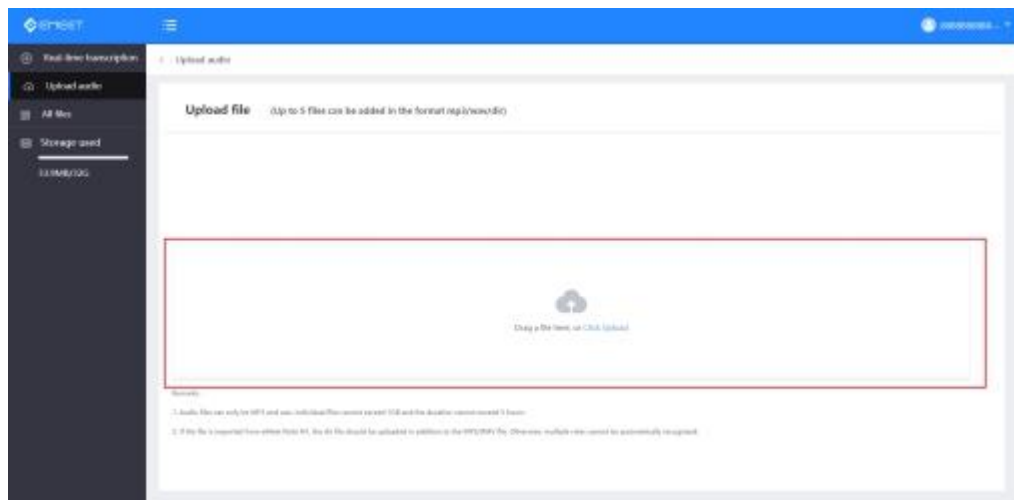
emeet

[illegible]

Real-time transcription

Upload audio

All files

Storage used

13.9MB/32G

Upload audio

Upload file (Up to 5 files can be added in the format mp3/wav/dir)

Drag a file here, or Click Upload

Remarks

1. Audio files can only be MP3 and wav, individual files cannot exceed 1GB and the duration cannot exceed 5 hours

2. If the file is exported from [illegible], the dir file should be uploaded in addition to the MP3/WAV file. Otherwise, multiple roles cannot be automatically recognized.